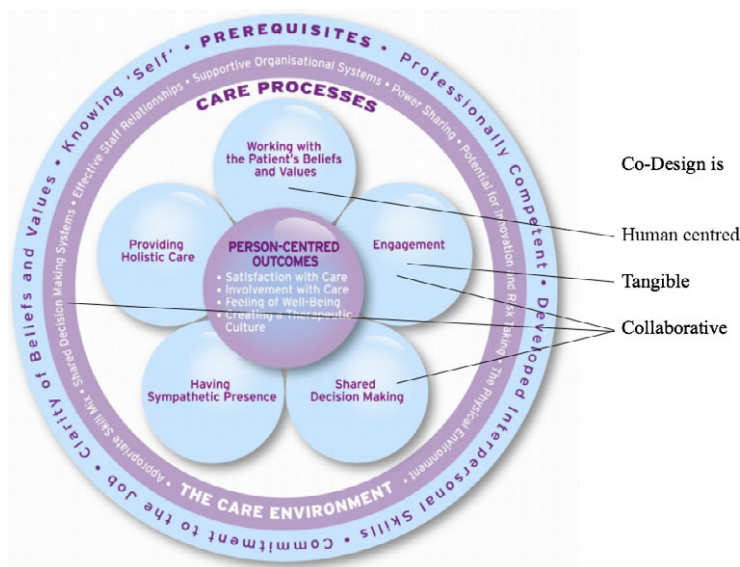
PREREQUISITES • Professionally Competent • Developed Interpersonal Skills • Commitment to the Job • Clarity of Beliefs and Values • Knowing 'Self' •

Supportive Organisational Systems • Power Sharing • Potential for Innovation and Risk Taking • The Physical Environment • THE CARE ENVIRONMENT • Appropriate Skill Mix • Shared Decision Making Systems • Effective Staff Relationships •

CARE PROCESSES

Working with the Patient's Beliefs and Values

Engagement

Shared Decision Making

Having Sympathetic Presence

Providing Holistic Care

PERSON-CENTRED OUTCOMES
• Satisfaction with Care
• Involvement with Care
• Feeling of Well-Being
• Creating a Therapeutic Culture

Co-Design is

Human centred

Tangible

Collaborative